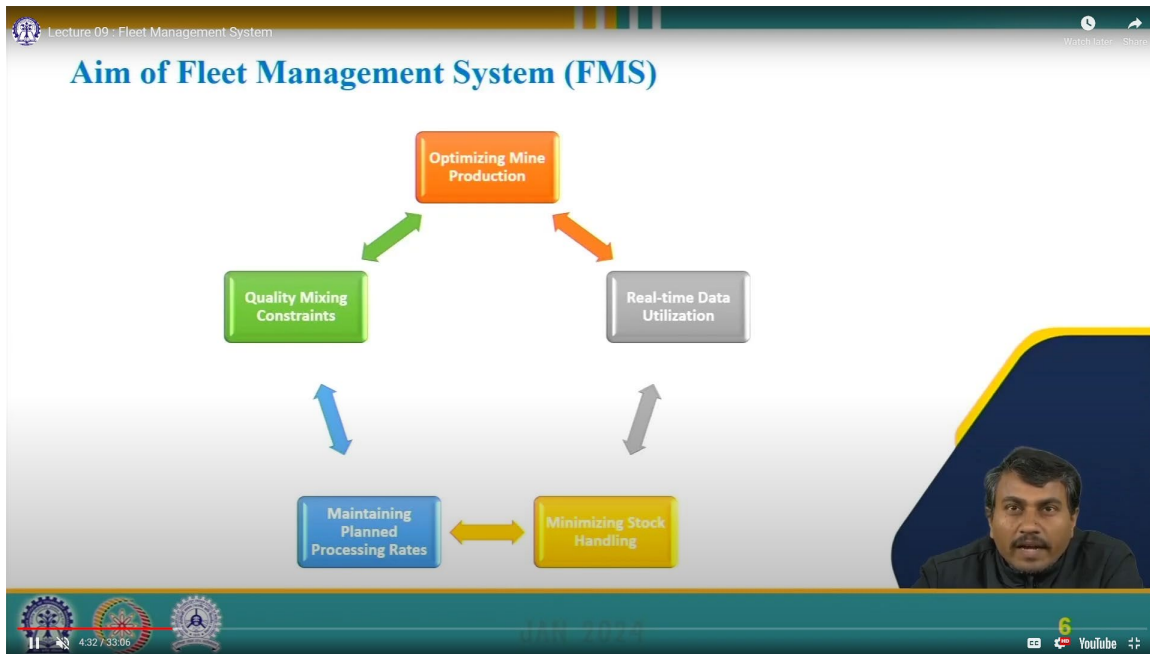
Lecture 09 : Fleet Management System

Watch later Share

Aim of Fleet Management System (FMS)

Optimizing Mine Production

Quality Mixing Constraints

Real-time Data Utilization

Maintaining Planned Processing Rates

Minimizing Stock Handling

JAN 2024

6

4:32 / 33:06

YouTube